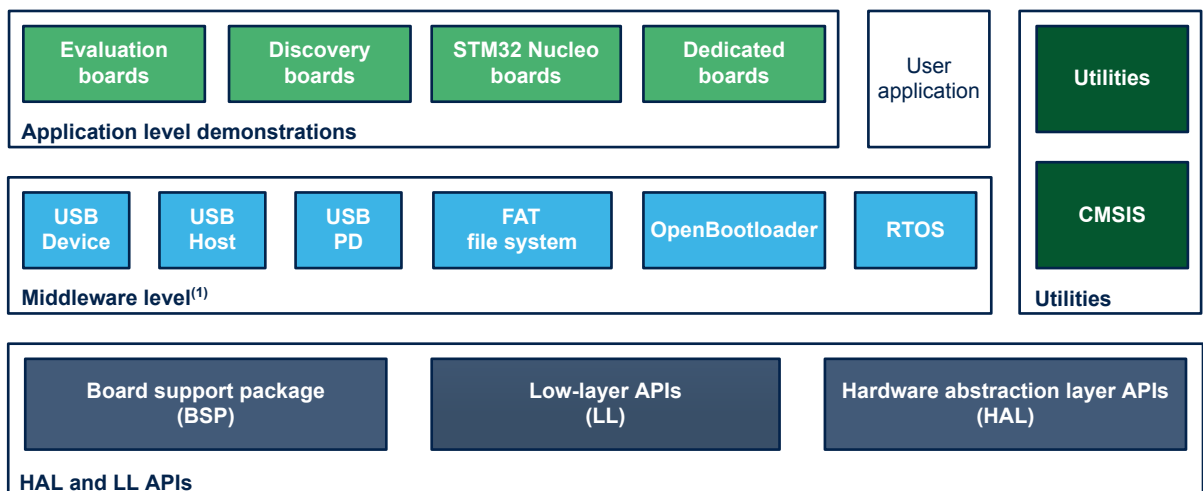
Evaluation boards

Discovery boards

STM32 Nucleo boards

Dedicated boards

Application level demonstrations

User application

Utilities

CMSIS

Utilities

USB Device

USB Host

USB PD

FAT file system

OpenBootloader

RTOS

Middleware level$^{(1)}$

Board support package (BSP)

Low-layer APIs (LL)

Hardware abstraction layer APIs (HAL)

HAL and LL APIs